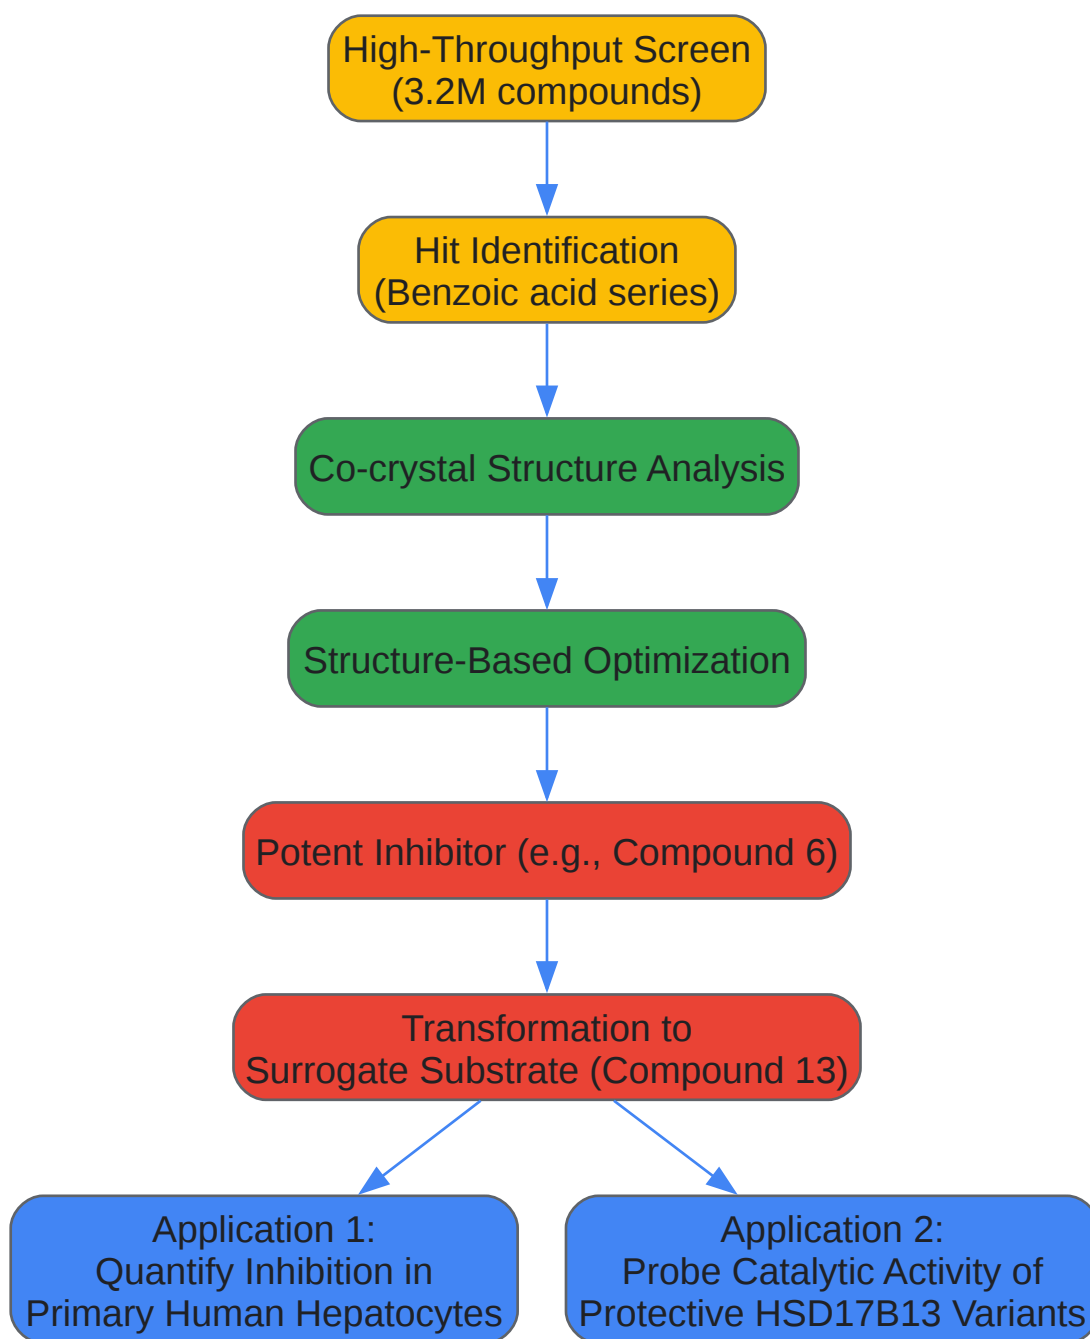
High-Throughput Screen
(3.2M compounds)

Hit Identification
(Benzoic acid series)

Co-crystal Structure Analysis

Structure-Based Optimization

Potent Inhibitor (e.g., Compound 6)

Transformation to
Surrogate Substrate (Compound 13)

Application 1:
Quantify Inhibition in
Primary Human Hepatocytes

Application 2:
Probe Catalytic Activity of
Protective HSD17B13 Variants